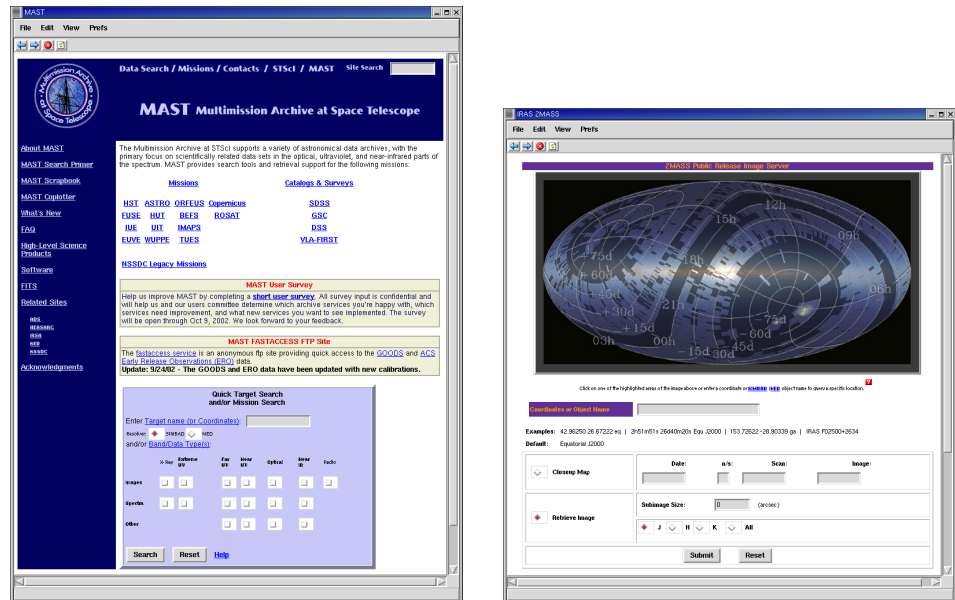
MAST

File Edit View Prefs

Data Search / Missions / Contacts / STScI / MAST Site Search

Multimission Archive at Space Telescope

MAST Multimission Archive at Space Telescope

About MAST

MAST Search Primer

MAST Scrapbook

MAST Copilot

What's New

FAQ

High-Level Science Products

Software

FITS

Related Sites

ADS
HEASARC
IRSA
NED
NSSDC

Acknowledgments

The Multimission Archive at STScI supports a variety of astronomical data archives, with the primary focus on scientifically related data sets in the optical, ultraviolet, and near-infrared parts of the spectrum. MAST provides search tools and retrieval support for the following missions:

| Missions | | | | Catalogs & Surveys |
|---|---|---|---|---|
| HST | ASTRO | ORFEUS | Copernicus | SDSS |
| FUSE | HUT | BEFS | ROSAT | GSC |
| IUE | UIT | IMAPS | | DSS |
| EUVE | WUPPE | TUES | | VLA-FIRST |

NSSDC Legacy Missions

MAST User Survey

Help us improve MAST by completing a short user survey. All survey input is confidential and will help us and our users committee determine which archive services you're happy with, which services need improvement, and what new services you want to see implemented. The survey will be open through Oct 9, 2002. We look forward to your feedback.

MAST FASTACCESS FTP Site

The fastaccess service is an anonymous ftp site providing quick access to the GOODS and ACS Early Release Observations (ERO) data.
Update: 9/24/02 - The GOODS and ERO data have been updated with new calibrations.

Quick Target Search and/or Mission Search

Enter Target name (or Coordinates)
Resolver: SIMBAD NED
and/or Band/Data Type(s):

| | X-Ray | Extreme UV | Far UV | Near UV | Optical | Near IR | Radio |
|---|---|---|---|---|---|---|---|
| Images | | | | | | | |
| Spectra | | | | | | | |
| Other | | | | | | | |

Search Reset Help

IRAS 2MASS

File Edit View Prefs

2MASS Public Release Image Server

12h 15h 09h 18h 06h 21h +75d +60d +45d +30d +15d 03h 00h -15d -30d -45d -60d -75d

Click on one of the highlighted areas of the image above or enter a coordinate or SIMBAD NED object name to query a specific location.

Coordinates or Object Name

Examples: 42.96250 26.67222 eq | 2h51m51s 26d40m20s Equ J2000 | 153.72622 -28.90339 ga | IRAS F02500+2634

Default: Equatorial J2000

Closeup Map

Date: n/s: Scan: Image:

Retrieve Image

Subimage Size: 0 (arcsec)

J H K All

Submit Reset